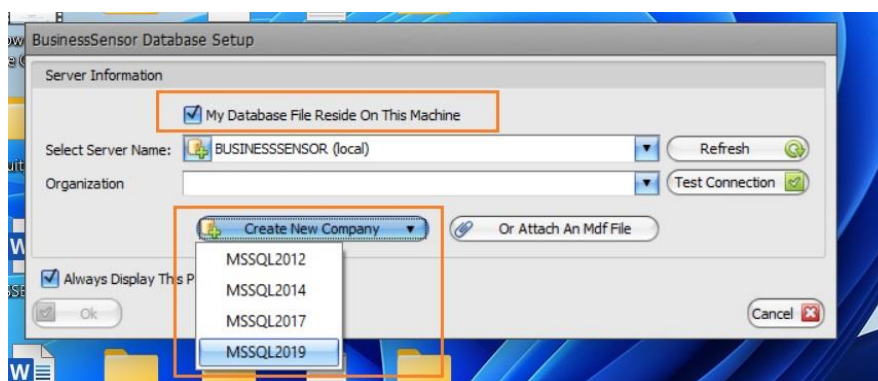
BusinessSensor Database Setup

Server Information

My Database File Reside On This Machine

Select Server Name: BUSINESSSENSOR (local)

Refresh

Organization

Test Connection

Create New Company

Or Attach An Mdf File

MSSQL2012

MSSQL2014

MSSQL2017

MSSQL2019

Always Display This P

Ok

Cancel